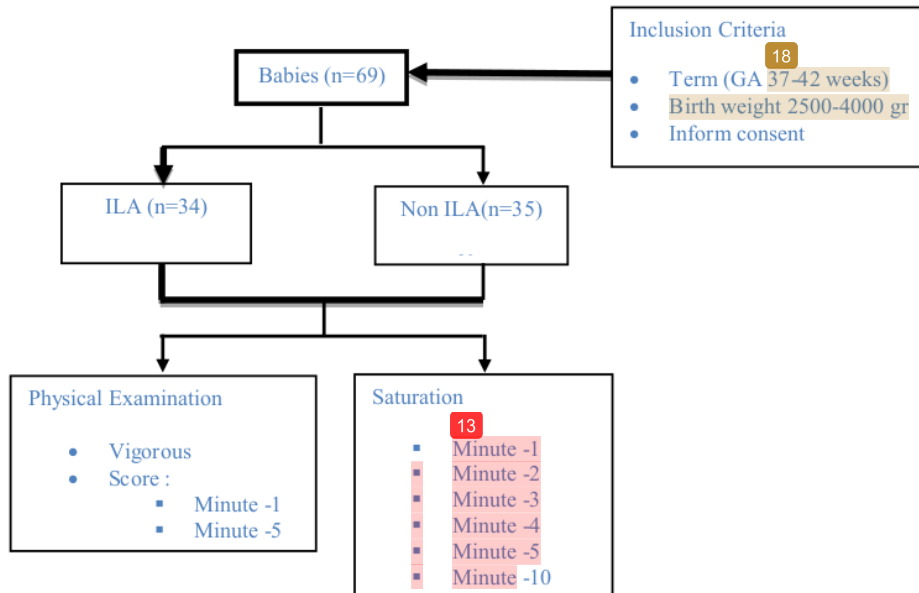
Inclusion Criteria

18

- Term (GA 37-42 weeks)
- Birth weight 2500-4000 gr
- Inform consent

Babies (n=69)

ILA (n=34)

Non ILA(n=35)

Physical Examination

- Vigorous
- Score :
  - Minute -1
  - Minute -5

Saturation

13

- Minute -1
- Minute -2
- Minute -3
- Minute -4
- Minute -5
- Minute -10